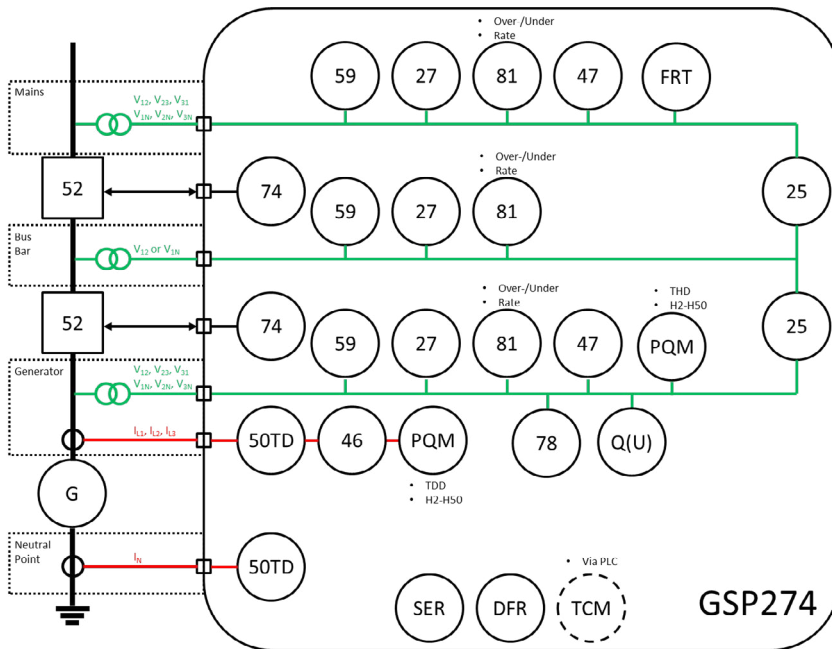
• Over /Under
• Rate

59 27 81 47 FRT

Mains

$V_{12}$, $V_{23}$, $V_{31}$
$V_{1N}$, $V_{2N}$, $V_{3N}$

• Over-/Under
• Rate

52 74 59 27 81 25

Bus Bar

$V_{12}$ or $V_{1N}$

• Over-/Under
• Rate

• THD
• H2-H50

52 74 59 27 81 47 PQM 25

Generator

$V_{12}$, $V_{23}$, $V_{31}$
$V_{1N}$, $V_{2N}$, $V_{3N}$

$I_{L1}$, $I_{L2}$, $I_{L3}$

50TD 46 PQM 78 Q(U)

• TDD
• H2-H50

G

Neutral Point

$I_N$

50TD

• Via PLC

SER DFR TCM

GSP274